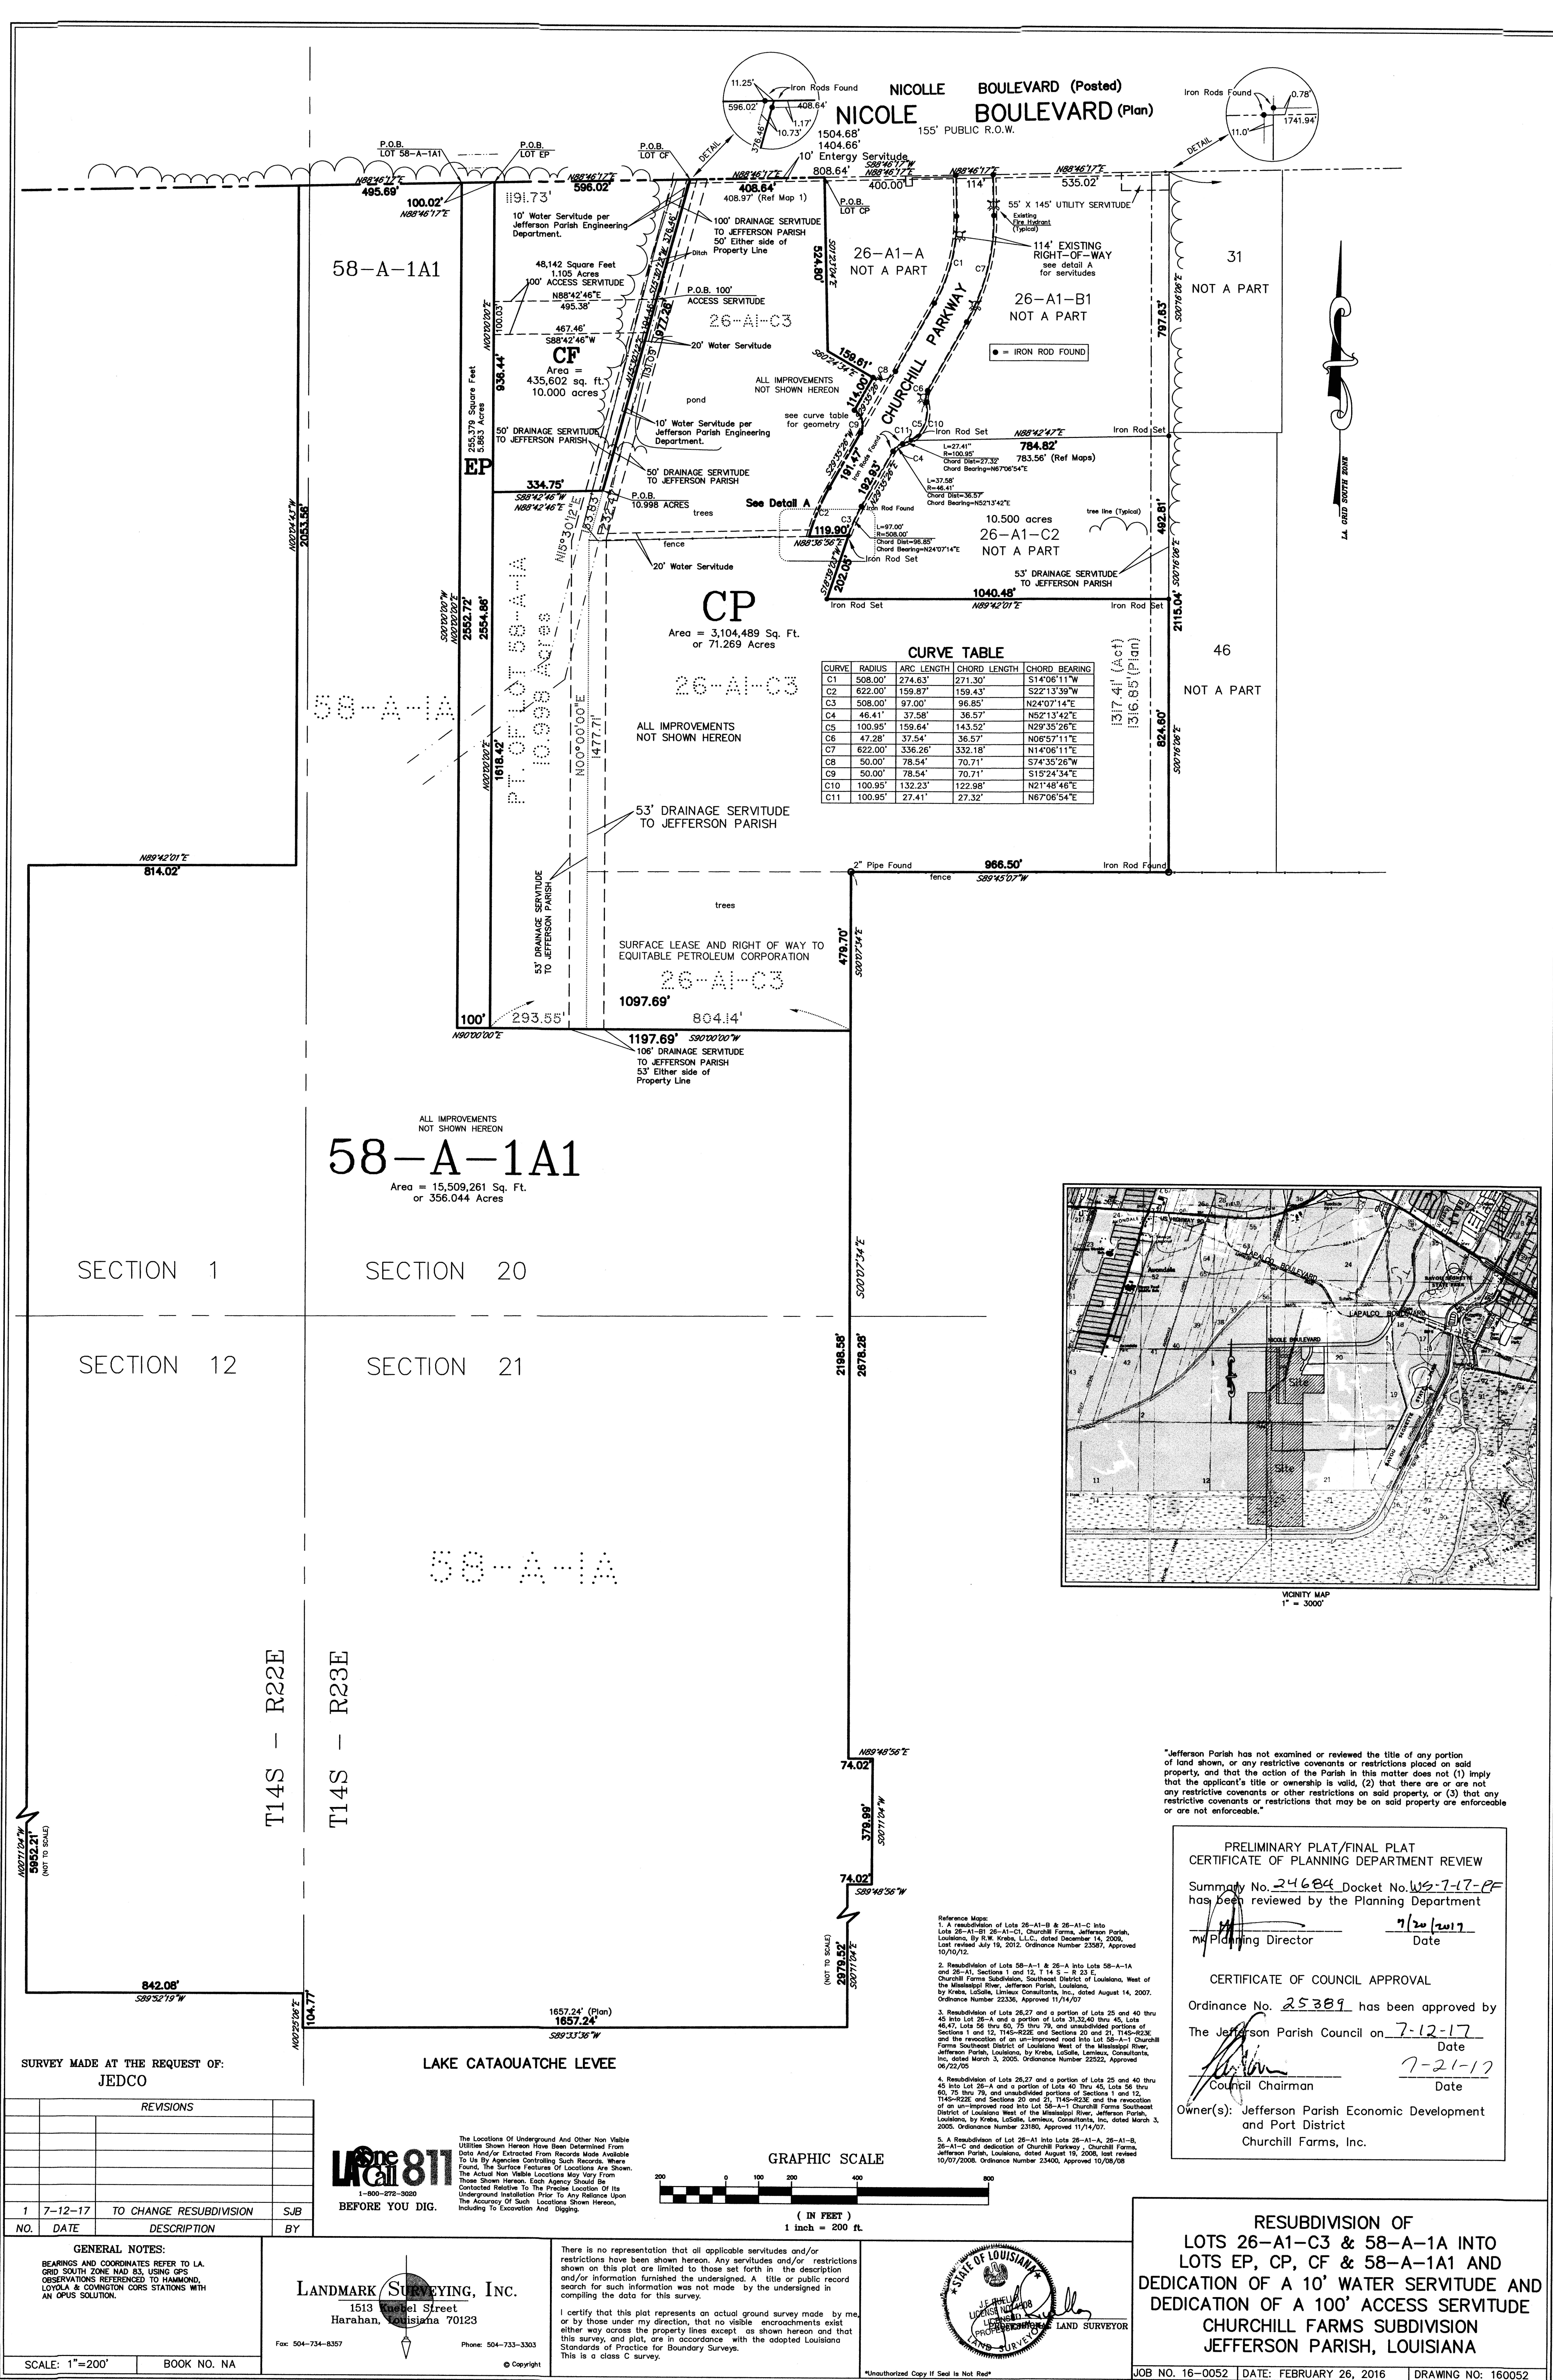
NICOLLE BOULEVARD (Posted)
NICOLE BOULEVARD (Plan)
155' PUBLIC R.O.W.

Iron Rods Found
11.25'
596.02'
408.64'
1.17'
10.73'
378.46'
DETAIL

Iron Rods Found
0.78'
1741.94'
11.0'
DETAIL

1504.68'
1404.66'
10' Entergy Servitude
808.64'

P.O.B. LOT 58-A-1A1
P.O.B. LOT EP
P.O.B. LOT CF
P.O.B. LOT CP

N88°46'17"E 495.69'
100.02' N88°46'17"E
1191.73'
N88°46'17"E 596.02'
N88°46'17"E 408.64'
408.97' (Ref Map 1)
S88°46'17"W N88°46'17"E 400.00'
N88°46'17"E 114'
N88°46'17"E 535.02'

10' Water Servitude per Jefferson Parish Engineering Department.
100' DRAINAGE SERVITUDE TO JEFFERSON PARISH 50' Either side of Property Line
Ditch
55' X 145' UTILITY SERVITUDE
Existing Fire Hydrant (Typical)
114' EXISTING RIGHT-OF-WAY see detail A for servitudes

58-A-1A1
48,142 Square Feet 1.105 Acres
100' ACCESS SERVITUDE
N88°42'46"E 495.38'
100.03'
467.46' S88°42'46"W
P.O.B. 100' ACCESS SERVITUDE
26-A1-C3
20' Water Servitude
CF
Area = 435,602 sq. ft. 10.000 acres
938.44'
N00°20'20"E
255,379 Square Feet 5.863 Acres
EP

26-A1-A NOT A PART
524.80' S01°20'04"E
26-A1-B1 NOT A PART
CHURCHILL PARKWAY
● = IRON ROD FOUND
31 NOT A PART
797.83' S00°16'06"E
LA GRID SOUTH ZONE

156.61' S60°24'34"E
114.00'
ALL IMPROVEMENTS NOT SHOWN HEREON
pond
see curve table for geometry
10' Water Servitude per Jefferson Parish Engineering Department.
50' DRAINAGE SERVITUDE TO JEFFERSON PARISH
50' DRAINAGE SERVITUDE TO JEFFERSON PARISH
Iron Rod Set
N88°42'47"E 784.82'
783.56' (Ref Maps)
Iron Rod Set
L=27.41' R=100.95' Chord Dist=27.32' Chord Bearing=N67°06'54"E
L=37.58' R=46.41' Chord Dist=36.57' Chord Bearing=N52°13'42"E
191.47'
192.93'
334.75'
S88°42'46"W N88°42'46"E
P.O.B. 10.998 ACRES
trees
See Detail A
Iron Rod Found
L=97.00' R=508.00' Chord Dist=96.85' Chord Bearing=N24°07'14"E
119.90'
N88°36'56"E
Iron Rod Set
fence
20' Water Servitude
202.05'
10.500 acres
26-A1-C2
NOT A PART
tree line (Typical)
492.81'
S00°16'06"E
53' DRAINAGE SERVITUDE TO JEFFERSON PARISH
Iron Rod Set
1040.48'
N89°42'01"E
Iron Rod Set
2115.04'

977.28'
131.09'
N15°30'12"E
N02°04'43"W 2053.56'
S00°20'00"W N00°20'20"E 2552.72'
2554.86'
1618.42' N00°20'20"E
PT. OF LOT 58-A-1A 10.998 Acres
58-A-1A
N00°00'00"E
1477.71'

CP
Area = 3,104,489 Sq. Ft. or 71.269 Acres
26-A1-C3
ALL IMPROVEMENTS NOT SHOWN HEREON

CURVE TABLE
| CURVE | RADIUS | ARC LENGTH | CHORD LENGTH | CHORD BEARING |
|---|---|---|---|---|
| C1 | 508.00' | 274.63' | 271.30' | S14°06'11"W |
| C2 | 622.00' | 159.87' | 159.43' | S22°13'39"W |
| C3 | 508.00' | 97.00' | 96.85' | N24°07'14"E |
| C4 | 46.41' | 37.58' | 36.57' | N52°13'42"E |
| C5 | 100.95' | 159.64' | 143.52' | N29°35'26"E |
| C6 | 47.28' | 37.54' | 36.57' | N06°57'11"E |
| C7 | 622.00' | 336.26' | 332.18' | N14°06'11"E |
| C8 | 50.00' | 78.54' | 70.71' | S74°35'26"W |
| C9 | 50.00' | 78.54' | 70.71' | S15°24'34"E |
| C10 | 100.95' | 132.23' | 122.98' | N21°48'46"E |
| C11 | 100.95' | 27.41' | 27.32' | N67°06'54"E |

1317.41' (Act)
1316.85' (Plan)
46 NOT A PART
824.60' S00°16'06"E

53' DRAINAGE SERVITUDE TO JEFFERSON PARISH
N89°42'01"E 814.02'
2" Pipe Found
966.50'
S89°45'07"W
Iron Rod Found
fence
trees
53' DRAINAGE SERVITUDE TO JEFFERSON PARISH
SURFACE LEASE AND RIGHT OF WAY TO EQUITABLE PETROLEUM CORPORATION
26-A1-C3
479.70' S00°07'34"E
1097.69'
100'
293.55'
804.14'
N90°00'00"E
1197.69' S90°00'00"W
106' DRAINAGE SERVITUDE TO JEFFERSON PARISH 53' Either side of Property Line

ALL IMPROVEMENTS NOT SHOWN HEREON
58-A-1A1
Area = 15,509,261 Sq. Ft. or 356.044 Acres

SECTION 1
SECTION 20
SECTION 12
SECTION 21
S00°07'34"E
2198.58'
2878.28'
58-A-1A
T14S - R22E
T14S - R23E

VICINITY MAP
1" = 3000'

N89°48'56"E
74.02'
379.99'
S00°11'04"W
74.02'
S89°48'56"W
(NOT TO SCALE)
2979.52'
S00°11'04"E
N00°11'04"W
5952.21'
(NOT TO SCALE)
842.08'
S89°52'19"W
N00°25'26"E
104.77'
1657.24' (Plan)
1657.24'
S89°33'36"W
LAKE CATAOUATCHE LEVEE

"Jefferson Parish has not examined or reviewed the title of any portion of land shown, or any restrictive covenants or restrictions placed on said property, and that the action of the Parish in this matter does not (1) imply that the applicant's title or ownership is valid, (2) that there are or are not any restrictive covenants or other restrictions on said property, or (3) that any restrictive covenants or restrictions that may be on said property are enforceable or are not enforceable."

PRELIMINARY PLAT/FINAL PLAT
CERTIFICATE OF PLANNING DEPARTMENT REVIEW
Summary No. 24684 Docket No. WS-7-17-PF has been reviewed by the Planning Department
MK Planning Director
7/20/2017
Date

CERTIFICATE OF COUNCIL APPROVAL
Ordinance No. 25389 has been approved by
The Jefferson Parish Council on 7-12-17
Date
7-21-17
Council Chairman
Date
Owner(s): Jefferson Parish Economic Development and Port District
Churchill Farms, Inc.

Reference Maps:
1. A resubdivision of Lots 26-A1-B & 26-A1-C into Lots 26-A1-B1 26-A1-C1, Churchill Farms, Jefferson Parish, Louisiana, By R.W. Krebs, L.L.C., dated December 14, 2009, Last revised July 19, 2012. Ordinance Number 23587, Approved 10/10/12.
2. Resubdivision of Lots 58-A-1 & 26-A into Lots 58-A-1A and 26-A1, Sections 1 and 12, T 14 S - R 23 E, Churchill Farms Subdivision, Southeast District of Louisiana, West of the Mississippi River, Jefferson Parish, Louisiana, by Krebs, LaSalle, Lemieux Consultants, Inc., dated August 14, 2007. Ordinance Number 22336, Approved 11/14/07
3. Resubdivision of Lots 26,27 and a portion of Lots 25 and 40 thru 45 into Lot 26-A and a portion of Lots 31,32,40 thru 45, Lots 46,47, Lots 56 thru 60, 75 thru 79, and unsubdivided portions of Sections 1 and 12, T14S-R22E and Sections 20 and 21, T14S-R23E and the revocation of an un-improved road into Lot 58-A-1 Churchill Farms Southeast District of Louisiana West of the Mississippi River, Jefferson Parish, Louisiana, by Krebs, LaSalle, Lemieux, Consultants, Inc, dated March 3, 2005. Ordinance Number 22522, Approved 06/22/05
4. Resubdivision of Lots 26,27 and a portion of Lots 25 and 40 thru 45 into Lot 26-A and a portion of Lots 40 Thru 45, Lots 56 thru 60, 75 thru 79, and unsubdivided portions of Sections 1 and 12, T14S-R22E and Sections 20 and 21, T14S-R23E and the revocation of an un-improved road into Lot 58-A-1 Churchill Farms Southeast District of Louisiana West of the Mississippi River, Jefferson Parish, Louisiana, by Krebs, LaSalle, Lemieux, Consultants, Inc, dated March 3, 2005. Ordinance Number 23180, Approved 11/14/07.
5. A Resubdivision of Lot 26-A1 into Lots 26-A1-A, 26-A1-B, 26-A1-C and dedication of Churchill Parkway, Churchill Farms, Jefferson Parish, Louisiana, dated August 19, 2008, last revised 10/07/2008. Ordinance Number 23400, Approved 10/08/08

SURVEY MADE AT THE REQUEST OF:
JEDCO

| REVISIONS | | | |
|---|---|---|---|
| 1 | 7-12-17 | TO CHANGE RESUBDIVISION | SJB |
| NO. | DATE | DESCRIPTION | BY |

LA One Call 811
1-800-272-3020
BEFORE YOU DIG.

The Locations Of Underground And Other Non Visible Utilities Shown Hereon Have Been Determined From Data And/or Extracted From Records Made Available To Us By Agencies Controlling Such Records. Where Found, The Surface Features Of Locations Are Shown. The Actual Non Visible Locations May Vary From Those Shown Hereon. Each Agency Should Be Contacted Relative To The Precise Location Of Its Underground Installation Prior To Any Reliance Upon The Accuracy Of Such Locations Shown Hereon, Including To Excavation And Digging.

GRAPHIC SCALE
200 0 100 200 400 800
( IN FEET )
1 inch = 200 ft.

GENERAL NOTES:
BEARINGS AND COORDINATES REFER TO LA. GRID SOUTH ZONE NAD 83, USING GPS OBSERVATIONS REFERENCED TO HAMMOND, LOYOLA & COVINGTON CORS STATIONS WITH AN OPUS SOLUTION.

LANDMARK SURVEYING, INC.
1513 Knebel Street
Harahan, Louisiana 70123
Fax: 504-734-8357
Phone: 504-733-3303
© Copyright

There is no representation that all applicable servitudes and/or restrictions have been shown hereon. Any servitudes and/or restrictions shown on this plat are limited to those set forth in the description and/or information furnished the undersigned. A title or public record search for such information was not made by the undersigned in compiling the data for this survey.
I certify that this plat represents an actual ground survey made by me, or by those under my direction, that no visible encroachments exist either way across the property lines except as shown hereon and that this survey, and plat, are in accordance with the adopted Louisiana Standards of Practice for Boundary Surveys.
This is a class C survey.

STATE OF LOUISIANA
J.E. RHEA
LICENSE No. 4908
PROFESSIONAL
LAND SURVEYOR
LAND SURVEYOR
*Unauthorized Copy If Seal Is Not Red*

RESUBDIVISION OF
LOTS 26-A1-C3 & 58-A-1A INTO
LOTS EP, CP, CF & 58-A-1A1 AND
DEDICATION OF A 10' WATER SERVITUDE AND
DEDICATION OF A 100' ACCESS SERVITUDE
CHURCHILL FARMS SUBDIVISION
JEFFERSON PARISH, LOUISIANA

SCALE: 1"=200'
BOOK NO. NA
JOB NO. 16-0052
DATE: FEBRUARY 26, 2016
DRAWING NO: 160052